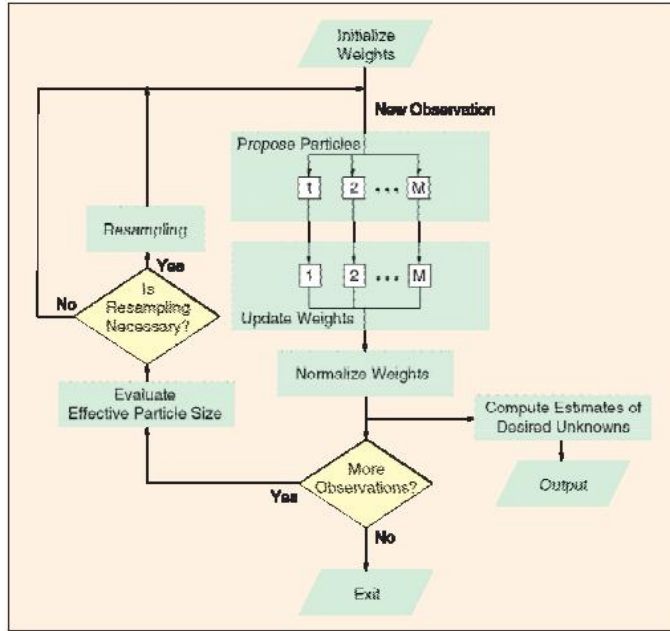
Initialize Weights

New Observation

Propose Particles

1
2
...
M

Resampling

Yes

No

Is Resampling Necessary?

1
2
...
M

Update Weights

Normalize Weights

Evaluate Effective Particle Size

Compute Estimates of Desired Unknowns

Output

More Observations?

Yes

No

Exit